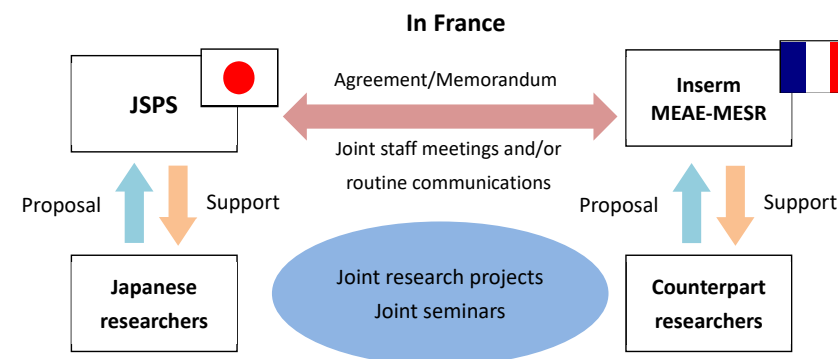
In France

JSPS

Agreement/Memorandum

Inserm
MEAE-MESR

Joint staff meetings and/or routine communications

Proposal

Support

Proposal

Support

Japanese researchers

Joint research projects
Joint seminars

Counterpart researchers